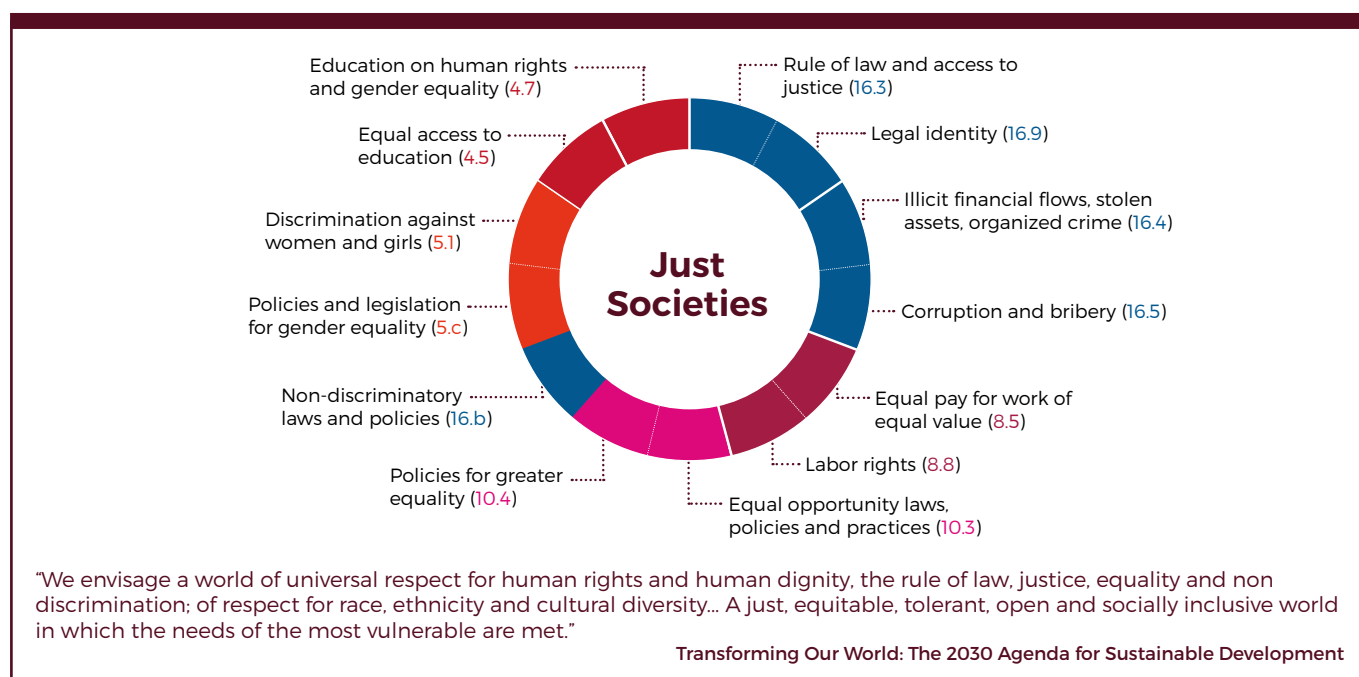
Just Societies

Rule of law and access to justice (16.3)

Legal identity (16.9)

Illicit financial flows, stolen assets, organized crime (16.4)

Corruption and bribery (16.5)

Equal pay for work of equal value (8.5)

Labor rights (8.8)

Equal opportunity laws, policies and practices (10.3)

Policies for greater equality (10.4)

Non-discriminatory laws and policies (16.b)

Policies and legislation for gender equality (5.c)

Discrimination against women and girls (5.1)

Equal access to education (4.5)

Education on human rights and gender equality (4.7)

“We envisage a world of universal respect for human rights and human dignity, the rule of law, justice, equality and non discrimination; of respect for race, ethnicity and cultural diversity... A just, equitable, tolerant, open and socially inclusive world in which the needs of the most vulnerable are met.”

Transforming Our World: The 2030 Agenda for Sustainable Development